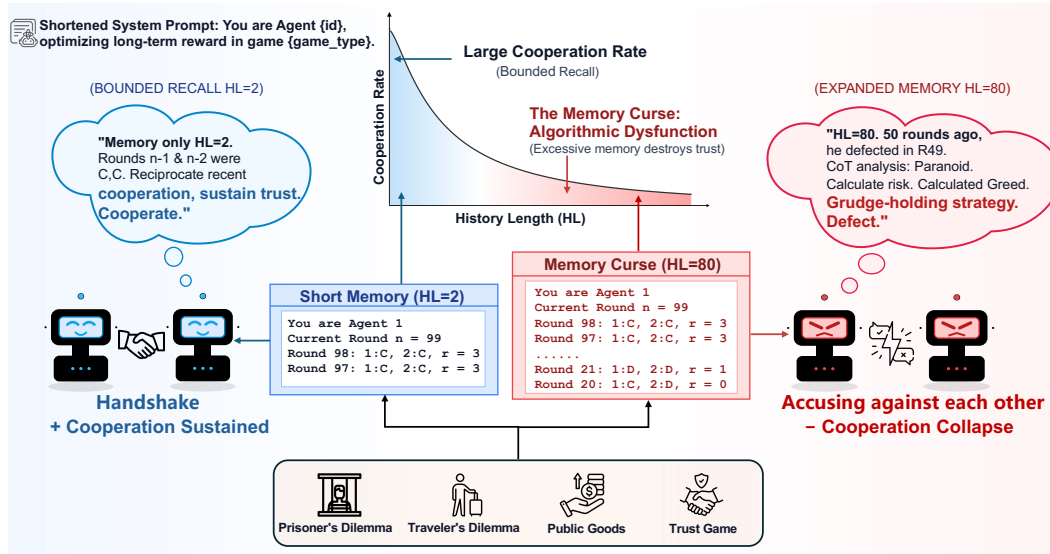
Shortened System Prompt: You are Agent {id}, optimizing long-term reward in game {game_type}.

(BOUNDED RECALL HL=2)

"Memory only HL=2. Rounds n-1 & n-2 were C,C. Reciprocate recent cooperation, sustain trust. Cooperate."

Large Cooperation Rate
(Bounded Recall)

Cooperation Rate

The Memory Curse: Algorithmic Dysfunction
(Excessive memory destroys trust)

History Length (HL)

(EXPANDED MEMORY HL=80)

"HL=80. 50 rounds ago, he defected in R49. CoT analysis: Paranoid. Calculate risk. Calculated Greed. Grudge-holding strategy. Defect."

Short Memory (HL=2)
You are Agent 1
Current Round n = 99
Round 98: 1:C, 2:C, r = 3
Round 97: 1:C, 2:C, r = 3

Memory Curse (HL=80)
You are Agent 1
Current Round n = 99
Round 98: 1:C, 2:C, r = 3
Round 97: 1:C, 2:C, r = 3
......
Round 21: 1:D, 2:D, r = 1
Round 20: 1:C, 2:D, r = 0

Handshake
+ Cooperation Sustained

Accusing against each other
– Cooperation Collapse

Prisoner's Dilemma
Traveler's Dilemma
Public Goods
Trust Game